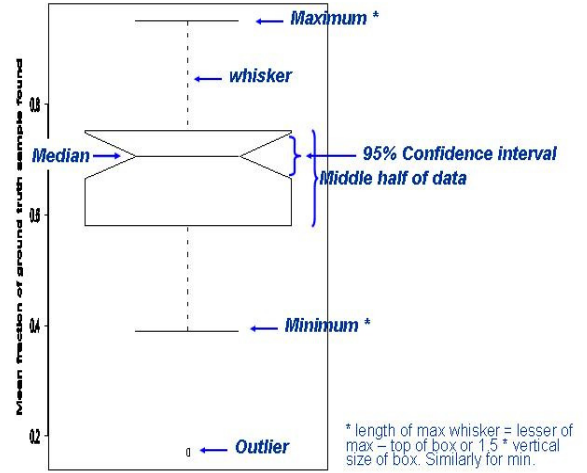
Maximum *

whisker

Median

95% Confidence interval

Middle half of data

Minimum *

Outlier

Mean fraction of ground truth sample found

0.8

0.6

0.4

0.2

* length of max whisker = lesser of max – top of box or 1.5 * vertical size of box. Similarly for min.